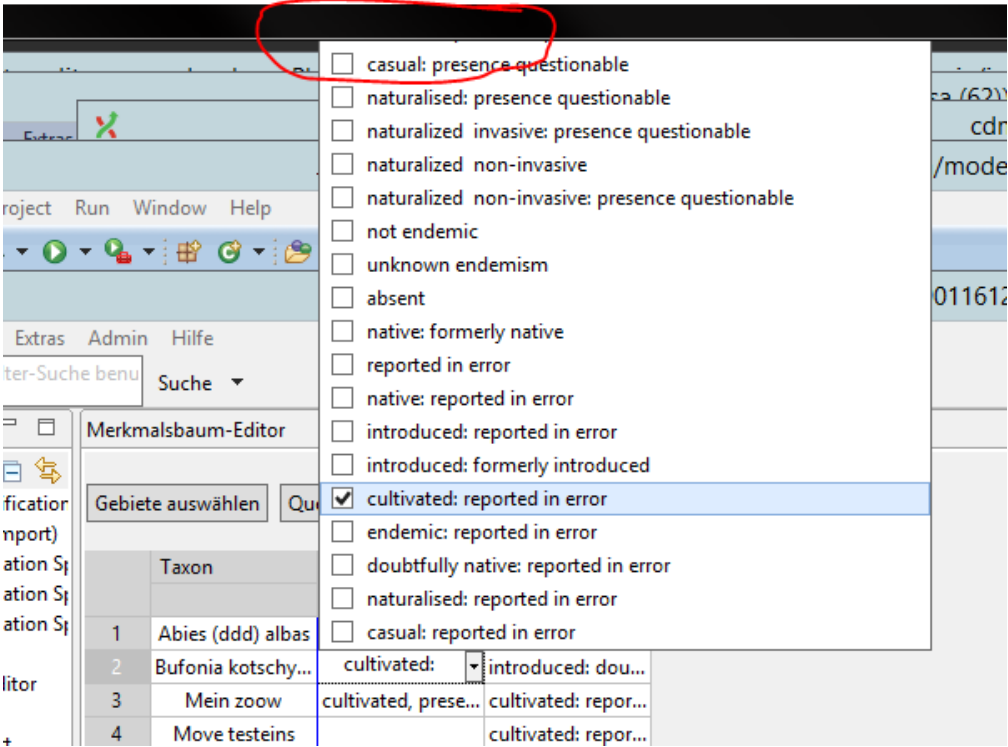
casual: presence questionable
naturalised: presence questionable
naturalized invasive: presence questionable
naturalized non-invasive
naturalized non-invasive: presence questionable
not endemic
unknown endemism
absent
native: formerly native
reported in error
native: reported in error
introduced: reported in error
introduced: formerly introduced
cultivated: reported in error
endemic: reported in error
doubtfully native: reported in error
naturalised: reported in error
casual: reported in error

Extras
cdr
/mode
roject Run Window Help
011612
Extras Admin Hilfe
ter-Suche benu
Suche
Merkmalsbaum-Editor
fication
nport)
ation S
ation S
ation S
litor
Gebiete auswählen
Qu

| | Taxon | | |
|---|---|---|---|
| 1 | Abies (ddd) albas | | |
| 2 | Bufonia kotschy... | cultivated: | introduced: dou... |
| 3 | Mein zoow | cultivated, prese... | cultivated: repor... |
| 4 | Move testeins | | cultivated: repor... |